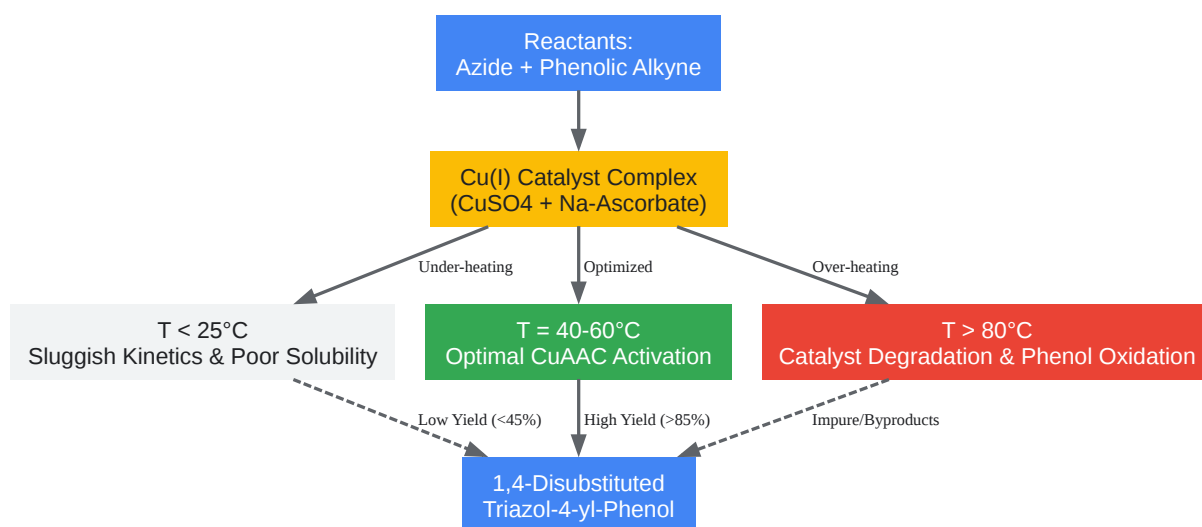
Reactants:
Azide + Phenolic Alkyne

Cu(I) Catalyst Complex
(CuSO4 + Na-Ascorbate)

Under-heating

Optimized

Over-heating

T < 25°C
Sluggish Kinetics & Poor Solubility

T = 40-60°C
Optimal CuAAC Activation

T > 80°C
Catalyst Degradation & Phenol Oxidation

Low Yield (<45%)

High Yield (>85%)

Impure/Byproducts

1,4-Disubstituted
Triazol-4-yl-Phenol